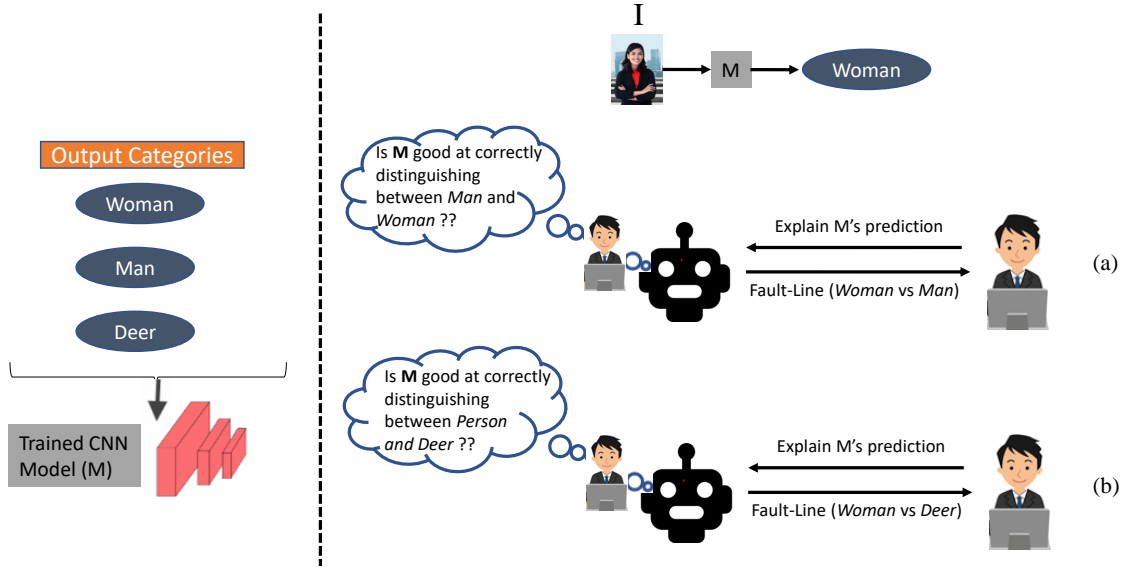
Output Categories

Woman

Man

Deer

Trained CNN Model (M)

I

M

Woman

Is **M** good at correctly distinguishing between *Man* and *Woman* ??

Explain M's prediction

Fault-Line (*Woman* vs *Man*)

(a)

Is **M** good at correctly distinguishing between *Person and Deer* ??

Explain M's prediction

Fault-Line (*Woman* vs *Deer*)

(b)